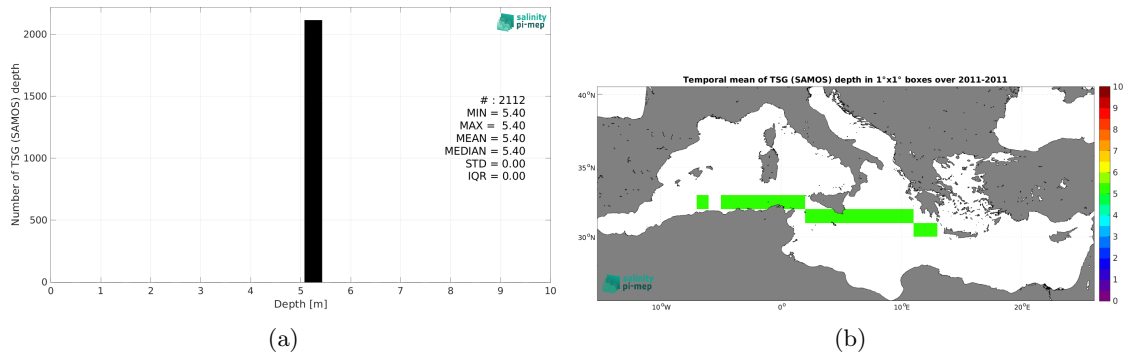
salinity pi-mep

Number of TSG (SAMOS) depth

2000

1500

1000

500

0

0 1 2 3 4 5 6 7 8 9 10

Depth [m]

# : 2112
MIN = 5.40
MAX = 5.40
MEAN = 5.40
MEDIAN = 5.40
STD = 0.00
IQR = 0.00

(a)

Temporal mean of TSG (SAMOS) depth in 1°x1° boxes over 2011-2011

40°N

35°N

30°N

10°W 0° 10°E 20°E

salinity pi-mep

10
9
8
7
6
5
4
3
2
1
0

(b)